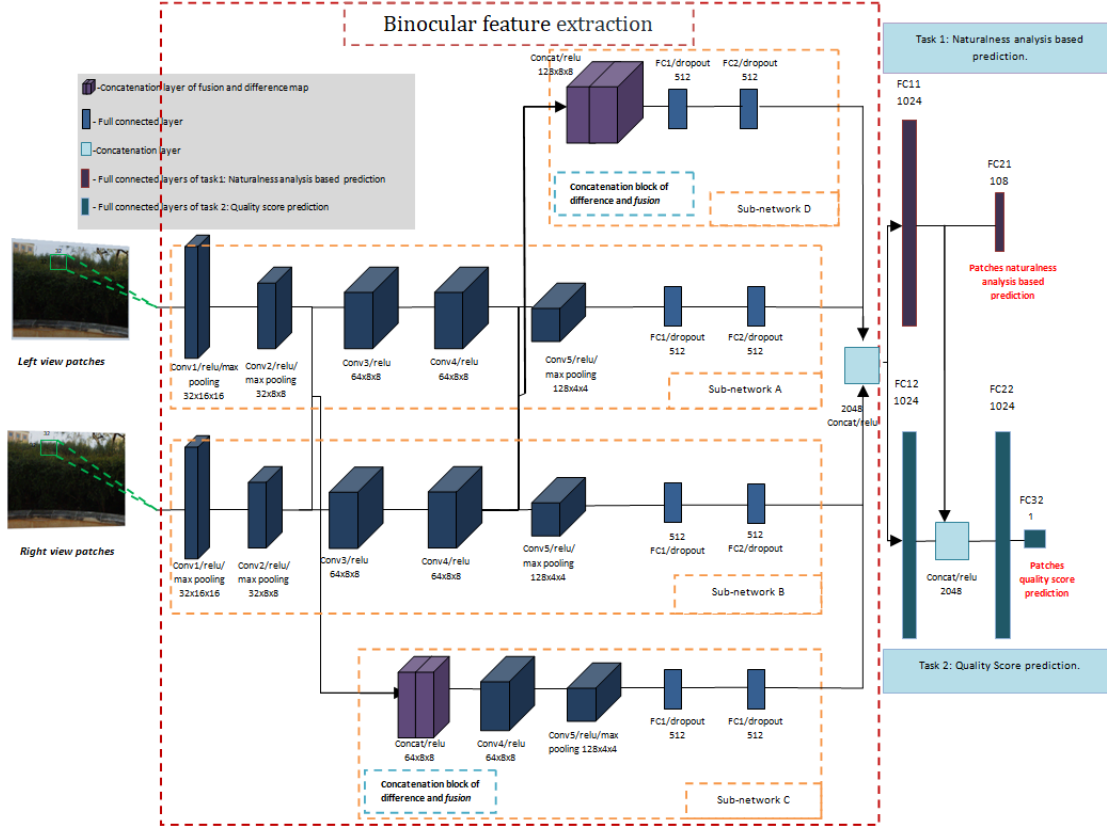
Binocular feature extraction

-Concatenation layer of fusion and difference map
- Full connected layer
-Concatenation layer
- Full connected layers of task1: Naturalness analysis based prediction
- Full connected layers of task 2: Quality score prediction

Concat/relu
128x8x8

FC1/dropout
512

FC2/dropout
512

Concatenation block of difference and fusion

Sub-network D

Task 1: Naturalness analysis based prediction.

FC11
1024

FC21
108

Patches naturalness analysis based prediction

Left view patches

Conv1/relu/max pooling
32x16x16

Conv2/relu/ max pooling
32x8x8

Conv3/relu
64x8x8

Conv4/relu
64x8x8

Conv5/relu/ max pooling
128x4x4

FC1/dropout
512

FC2/dropout
512

Sub-network A

2048
Concat/relu

FC12
1024

FC22
1024

Right view patches

Conv1/relu/ max pooling
32x16x16

Conv2/relu/ max pooling
32x8x8

Conv3/relu
64x8x8

Conv4/relu
64x8x8

Conv5/relu/ max pooling
128x4x4

512
FC1/dropout

512
FC2/dropout

Sub-network B

FC32
1

Concat/relu
2048

Patches quality score prediction

Task 2: Quality Score prediction.

Concat/relu
64x8x8

Conv4/relu
64x8x8

Conv5/relu/max pooling 128x4x4

FC1/dropout
512

FC1/dropout
512

Concatenation block of difference and fusion

Sub-network C